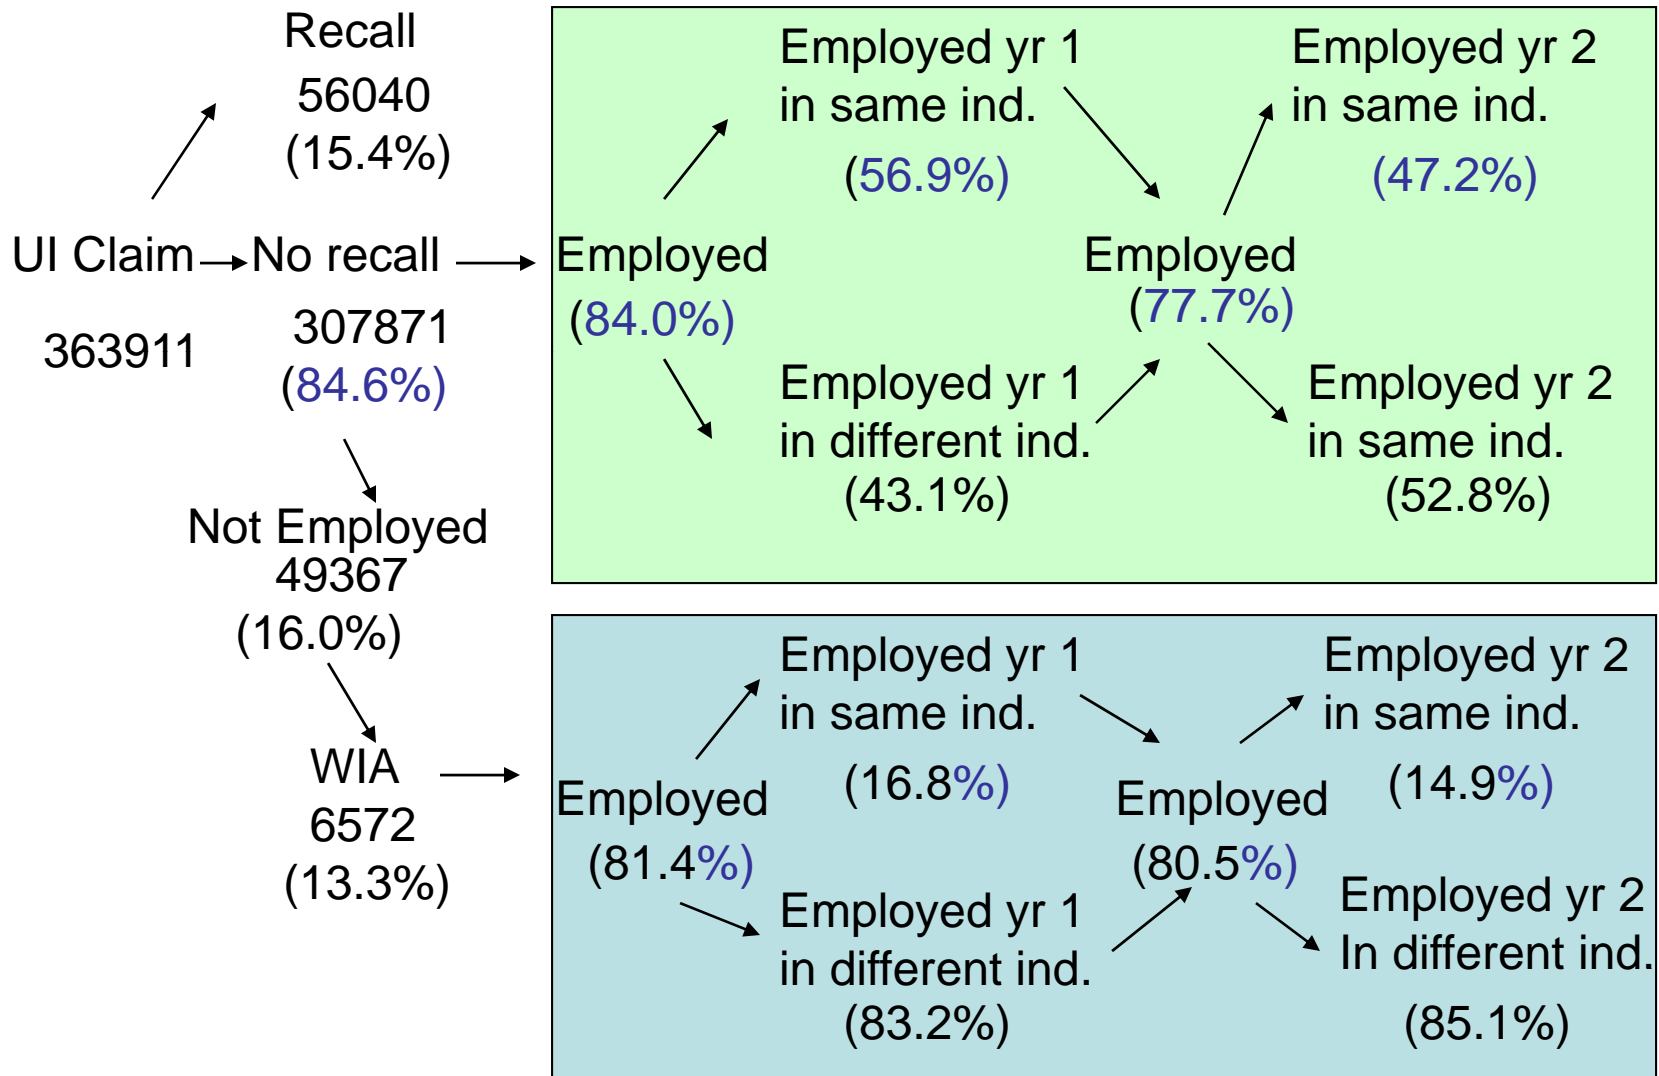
Recall
56040
(15.4%)

UI Claim → No recall →
363911
307871
(84.6%)

Not Employed
49367
(16.0%)

WIA
6572
(13.3%)

Employed
(84.0%)

Employed yr 1
in same ind.
(56.9%)

Employed yr 1
in different ind.
(43.1%)

Employed
(77.7%)

Employed yr 2
in same ind.
(47.2%)

Employed yr 2
in same ind.
(52.8%)

Employed
(81.4%)

Employed yr 1
in same ind.
(16.8%)

Employed yr 1
in different ind.
(83.2%)

Employed
(80.5%)

Employed yr 2
in same ind.
(14.9%)

Employed yr 2
In different ind.
(85.1%)